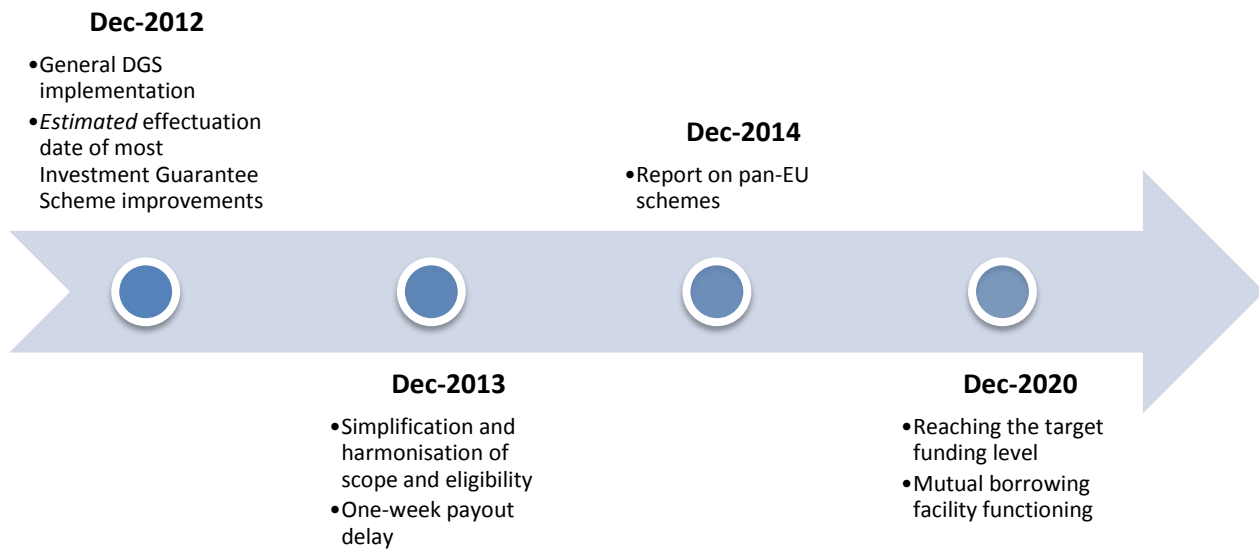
Dec-2012

•General DGS implementation
•*Estimated* effectuation date of most Investment Guarantee Scheme improvements

Dec-2013

•Simplification and harmonisation of scope and eligibility
•One-week payout delay

Dec-2014

•Report on pan-EU schemes

Dec-2020

•Reaching the target funding level
•Mutual borrowing facility functioning